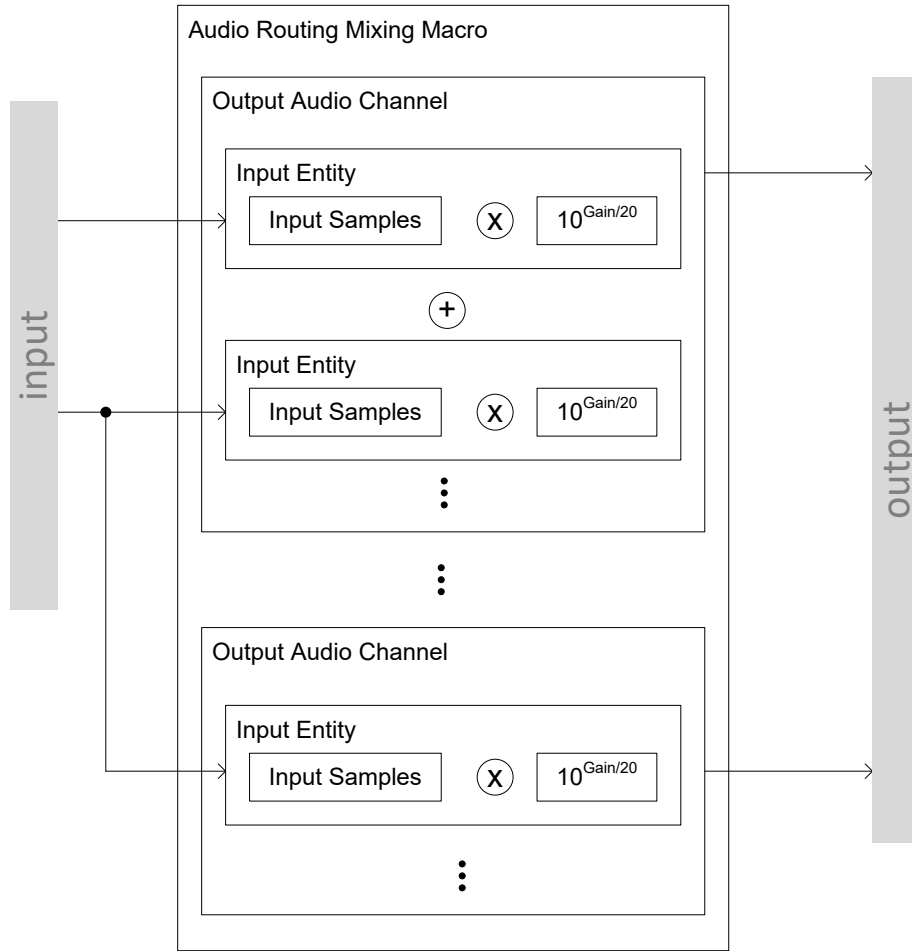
input

Audio Routing Mixing Macro

Output Audio Channel

Input Entity

Input Samples

x

$10^{Gain/20}$

+

Input Entity

Input Samples

x

$10^{Gain/20}$

Output Audio Channel

Input Entity

Input Samples

x

$10^{Gain/20}$

output